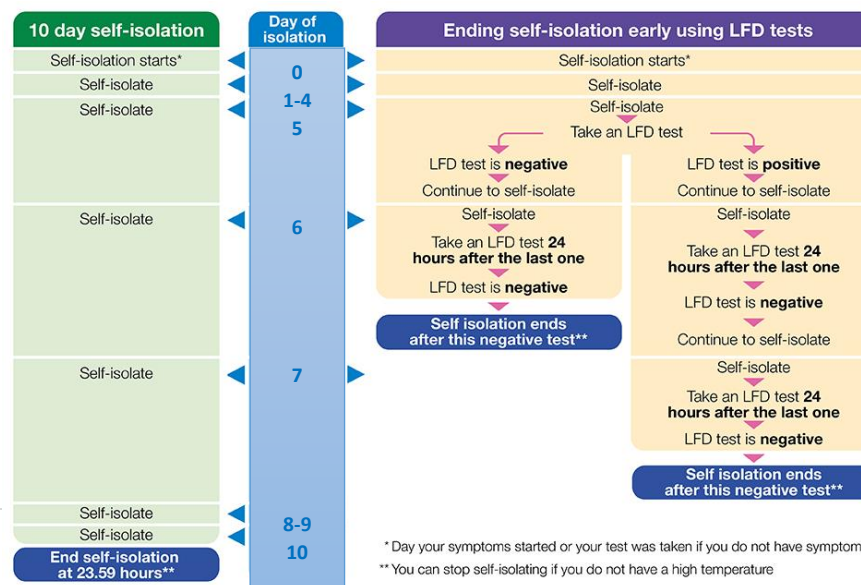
10 day self-isolation

Self-isolation starts*

Self-isolate

Self-isolate

Self-isolate

Self-isolate

Self-isolate

Self-isolate

End self-isolation at 23.59 hours**

Day of isolation

0

1-4

5

6

7

8-9

10

Ending self-isolation early using LFD tests

Self-isolation starts*

Self-isolate

Self-isolate

Take an LFD test

LFD test is **negative**

Continue to self-isolate

Self-isolate

Take an LFD test **24 hours after the last one**

LFD test is **negative**

Self isolation ends after this negative test**

LFD test is **positive**

Continue to self-isolate

Self-isolate

Take an LFD test **24 hours after the last one**

LFD test is **negative**

Continue to self-isolate

Self-isolate

Take an LFD test **24 hours after the last one**

LFD test is **negative**

Self isolation ends after this negative test**

* Day your symptoms started or your test was taken if you do not have symptom

** You can stop self-isolating if you do not have a high temperature